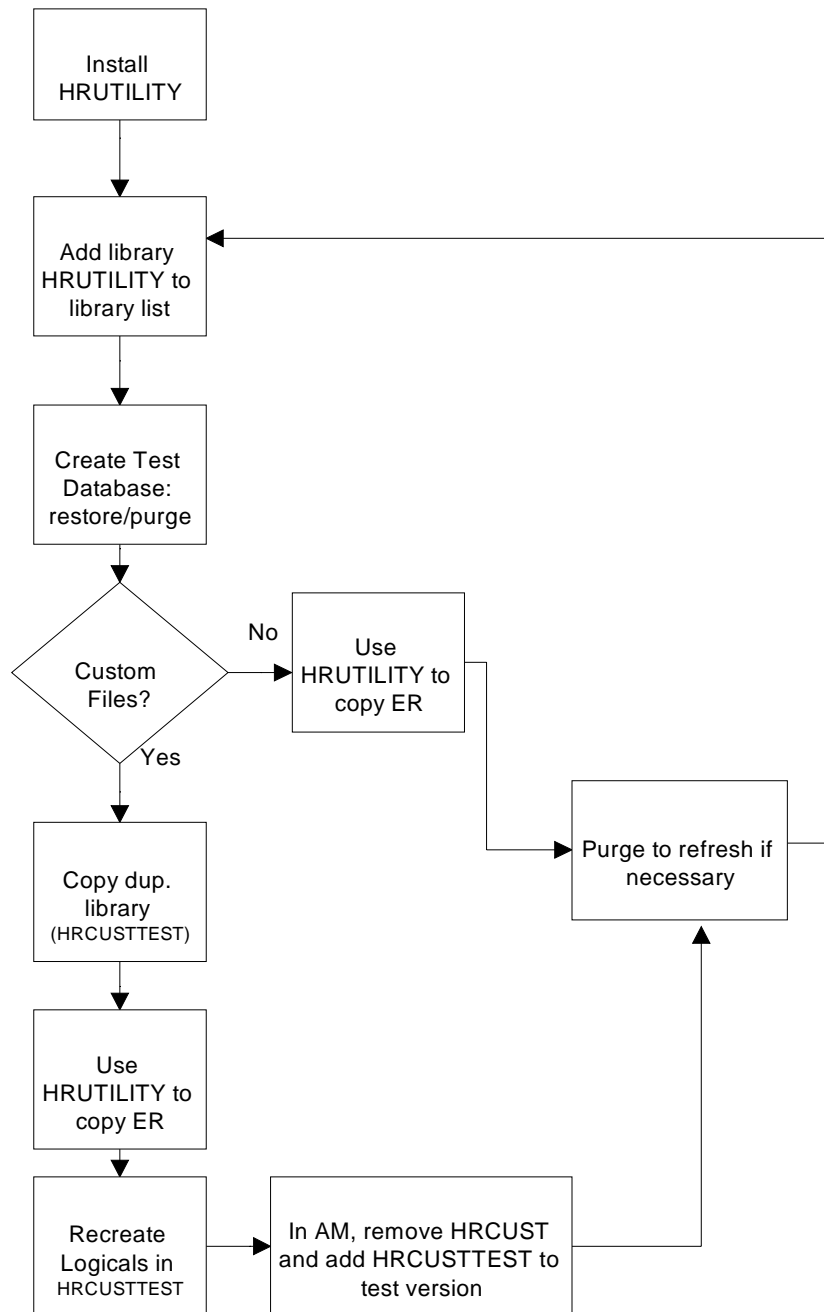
Install HRUTILITY

Add library HRUTILITY to library list

Create Test Database: restore/purge

Custom Files?

No

Use HRUTILITY to copy ER

Yes

Purge to refresh if necessary

Copy dup. library (HRCUSTTEST)

Use HRUTILITY to copy ER

Recreate Logicals in HRCUSTTEST

In AM, remove HRCUST and add HRCUSTTEST to test version